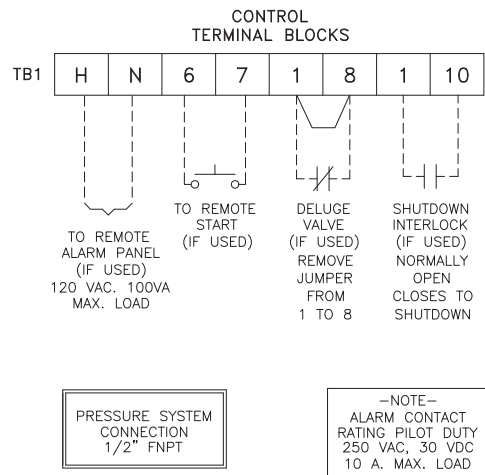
CONTROL
TERMINAL BLOCKS

| TB1 | H | N | 6 | 7 | 1 | 8 | 1 | 10 |
|---|---|---|---|---|---|---|---|---|

TO REMOTE ALARM PANEL (IF USED) 120 VAC. 100VA MAX. LOAD

TO REMOTE START (IF USED)

DELUGE VALVE (IF USED) REMOVE JUMPER FROM 1 TO 8

SHUTDOWN INTERLOCK (IF USED) NORMALLY OPEN CLOSES TO SHUTDOWN

PRESSURE SYSTEM CONNECTION 1/2" FNPT

—NOTE—
ALARM CONTACT RATING PILOT DUTY 250 VAC, 30 VDC 10 A. MAX. LOAD